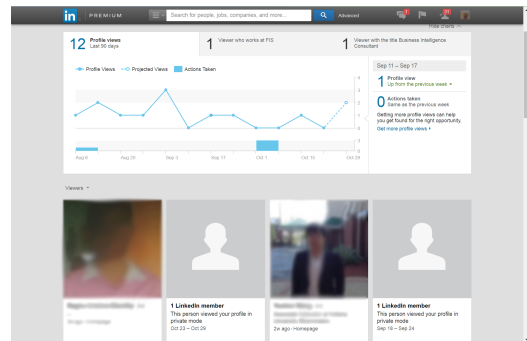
in PREMIUM

Search for people, jobs, companies, and more...

Advanced

Rita shares

12 Profile views
Last 90 days

1 Viewer who works at FIS

1 Viewer with the title Business Intelligence Consultant

Profile Views   Projected Views   Actions Taken

Aug 6   Aug 20   Sep 3   Sep 17   Oct 1   Oct 15   Oct 29

Sep 11 – Sep 17

1 Profile view
Up from the previous week

0 Actions taken
Same as the previous week

Getting more profile views can help you get found for the right opportunity.
Get more profile views

Viewers

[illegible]
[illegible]

1 LinkedIn member
This person viewed your profile in private mode
Oct 23 – Oct 29

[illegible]
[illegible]
2w ago · Homepage

1 LinkedIn member
This person viewed your profile in private mode
Sep 18 – Sep 24